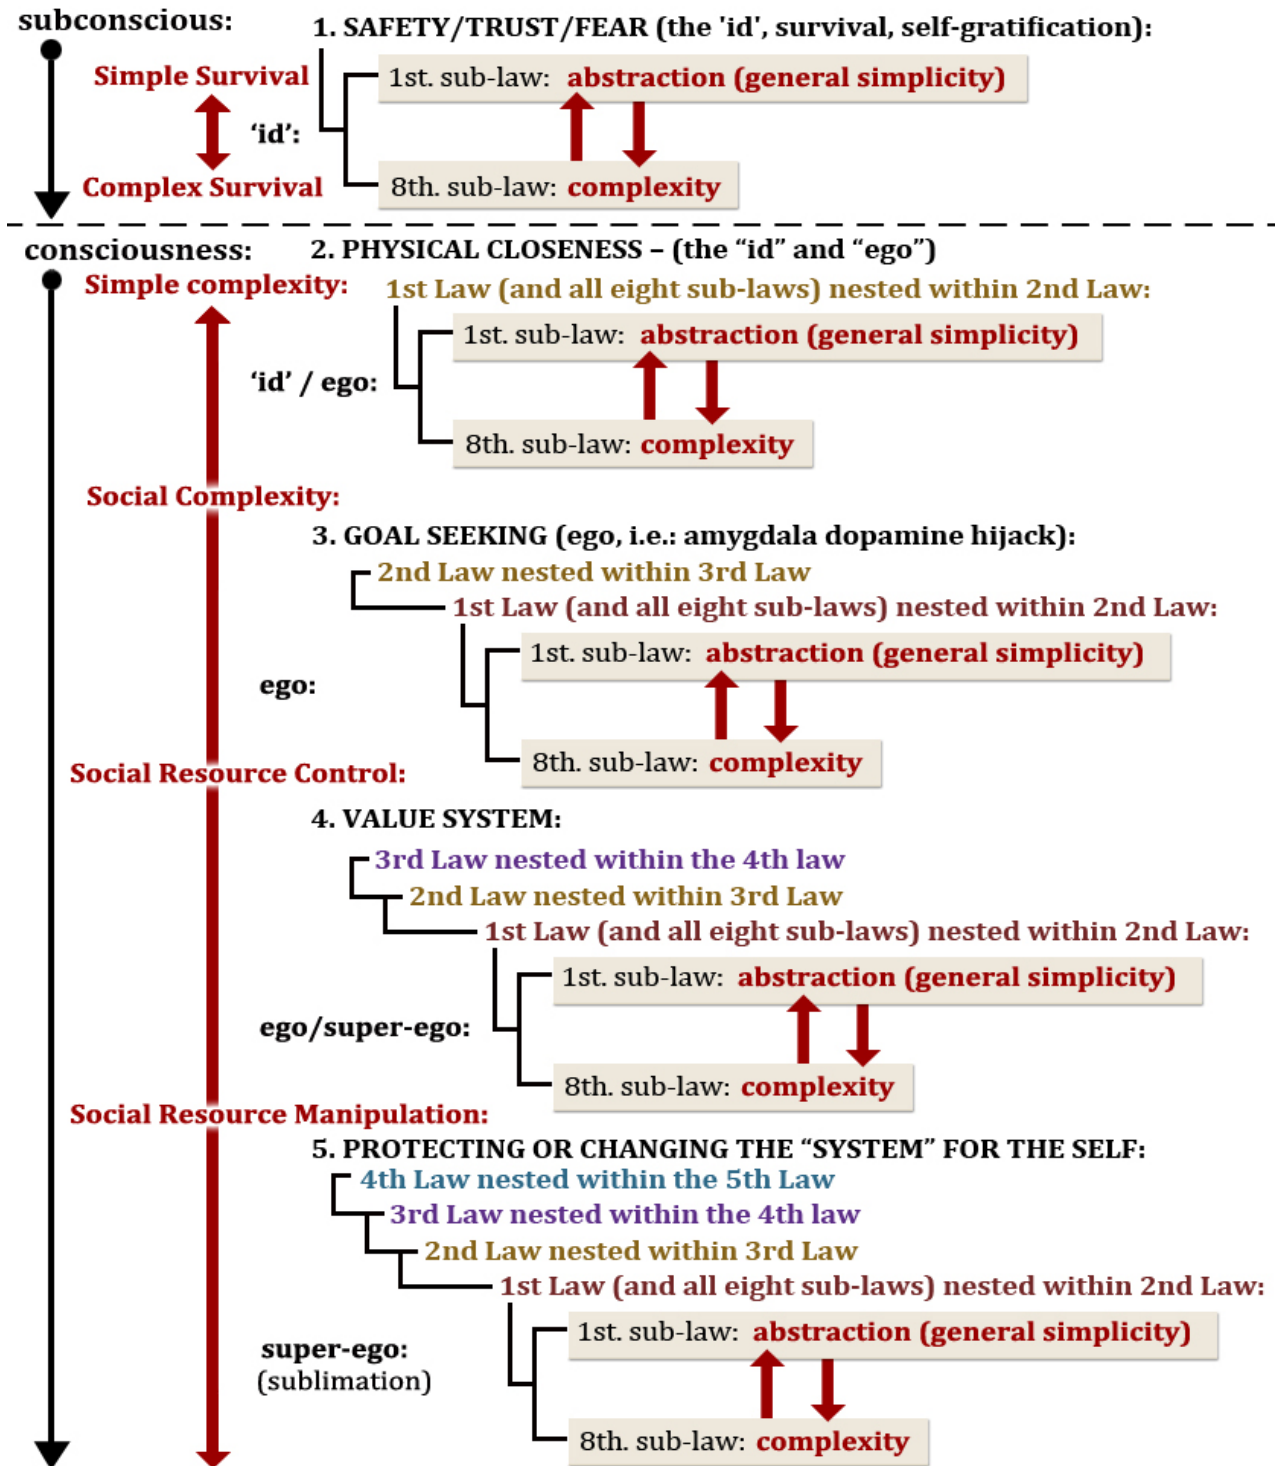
subconscious:

1. SAFETY/TRUST/FEAR (the 'id', survival, self-gratification):

Simple Survival

'id':

Complex Survival

1st. sub-law: abstraction (general simplicity)

8th. sub-law: complexity

consciousness:

2. PHYSICAL CLOSENESS – (the "id" and "ego")

Simple complexity:

1st Law (and all eight sub-laws) nested within 2nd Law:

'id' / ego:

1st. sub-law: abstraction (general simplicity)

8th. sub-law: complexity

Social Complexity:

3. GOAL SEEKING (ego, i.e.: amygdala dopamine hijack):

2nd Law nested within 3rd Law

1st Law (and all eight sub-laws) nested within 2nd Law:

ego:

1st. sub-law: abstraction (general simplicity)

8th. sub-law: complexity

Social Resource Control:

4. VALUE SYSTEM:

3rd Law nested within the 4th law

2nd Law nested within 3rd Law

1st Law (and all eight sub-laws) nested within 2nd Law:

ego/super-ego:

1st. sub-law: abstraction (general simplicity)

8th. sub-law: complexity

Social Resource Manipulation:

5. PROTECTING OR CHANGING THE "SYSTEM" FOR THE SELF:

4th Law nested within the 5th Law

3rd Law nested within the 4th law

2nd Law nested within 3rd Law

1st Law (and all eight sub-laws) nested within 2nd Law:

super-ego:
(sublimation)

1st. sub-law: abstraction (general simplicity)

8th. sub-law: complexity